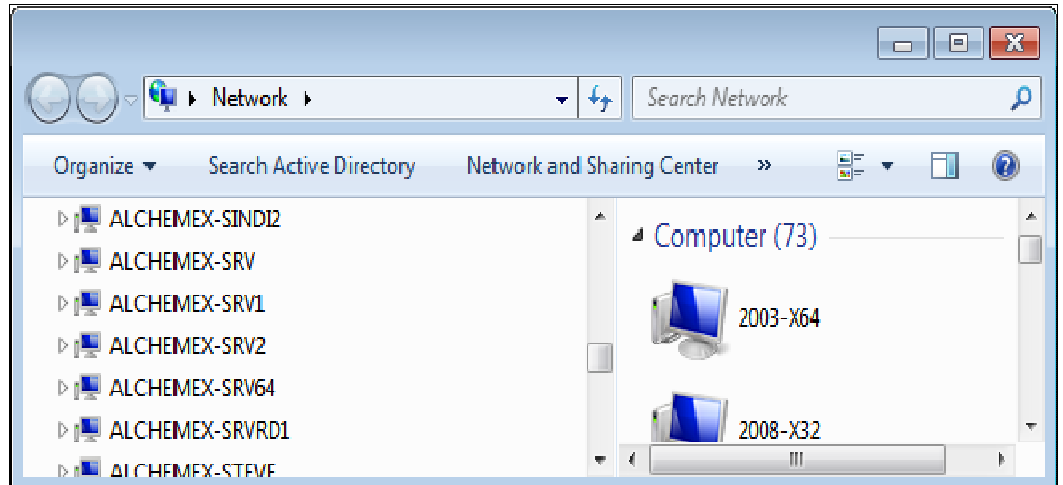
Network

Search Network

Organize ▾ Search Active Directory Network and Sharing Center »

ALCHEMEX-SINDI2
ALCHEMEX-SRV
ALCHEMEX-SRV1
ALCHEMEX-SRV2
ALCHEMEX-SRV64
ALCHEMEX-SRVRD1
ALCHEMEX-STEVE

Computer (73)

2003-X64

2008-X32